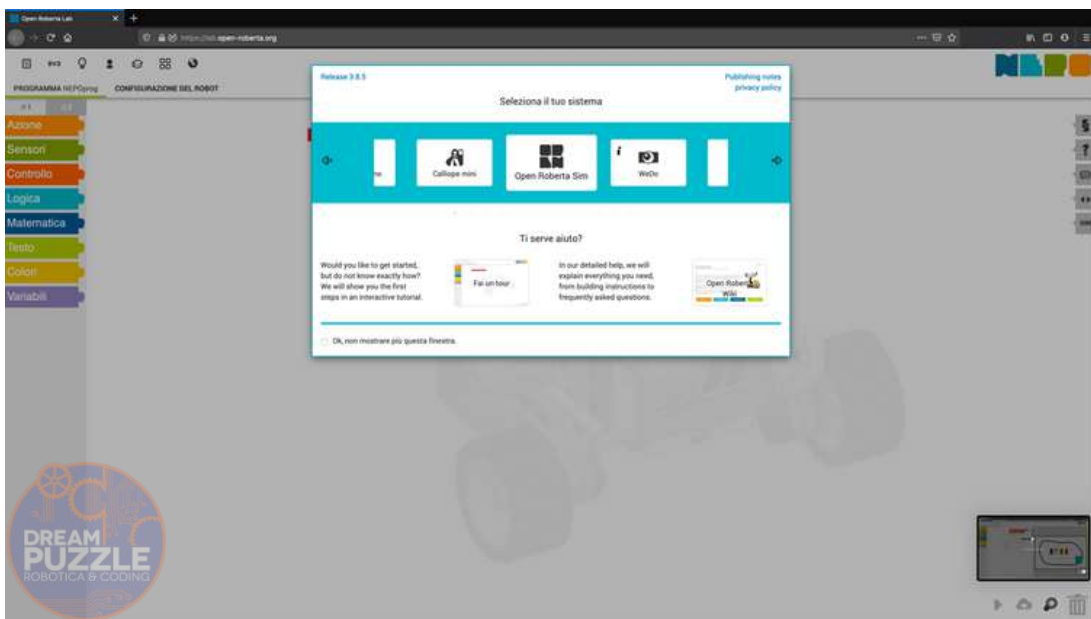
Open Roberta Lab

https://lab.open-roberta.org

PROGRAMMA NEPOprog CONFIGURAZIONE DEL ROBOT

Azione
Sensori
Controllo
Logica
Matematica
Testo
Colori
Variabili

Release 3.8.5

Publishing notes
privacy policy

Seleziona il tuo sistema

Calliope mini
Open Roberta Sim
WeDo

Ti serve aiuto?

Would you like to get started, but do not know exactly how? We will show you the first steps in an interactive tutorial.

Fai un tour

In our detailed help, we will explain everything you need, from building instructions to frequently asked questions.

Open Roberta Wiki

Ok, non mostrare più questa finestra.

DREAM PUZZLE
ROBOTICA & CODING